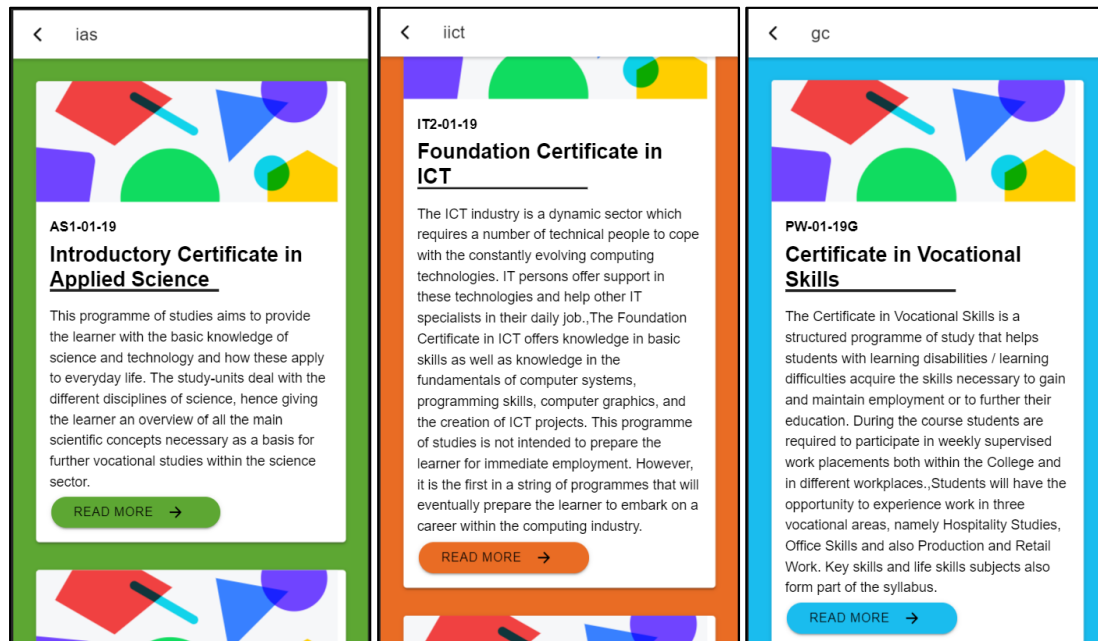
ias

AS1-01-19

Introductory Certificate in Applied Science

This programme of studies aims to provide the learner with the basic knowledge of science and technology and how these apply to everyday life. The study-units deal with the different disciplines of science, hence giving the learner an overview of all the main scientific concepts necessary as a basis for further vocational studies within the science sector.

READ MORE

iict

IT2-01-19

Foundation Certificate in ICT

The ICT industry is a dynamic sector which requires a number of technical people to cope with the constantly evolving computing technologies. IT persons offer support in these technologies and help other IT specialists in their daily job.,The Foundation Certificate in ICT offers knowledge in basic skills as well as knowledge in the fundamentals of computer systems, programming skills, computer graphics, and the creation of ICT projects. This programme of studies is not intended to prepare the learner for immediate employment. However, it is the first in a string of programmes that will eventually prepare the learner to embark on a career within the computing industry.

READ MORE

gc

PW-01-19G

Certificate in Vocational Skills

The Certificate in Vocational Skills is a structured programme of study that helps students with learning disabilities / learning difficulties acquire the skills necessary to gain and maintain employment or to further their education. During the course students are required to participate in weekly supervised work placements both within the College and in different workplaces.,Students will have the opportunity to experience work in three vocational areas, namely Hospitality Studies, Office Skills and also Production and Retail Work. Key skills and life skills subjects also form part of the syllabus.

READ MORE